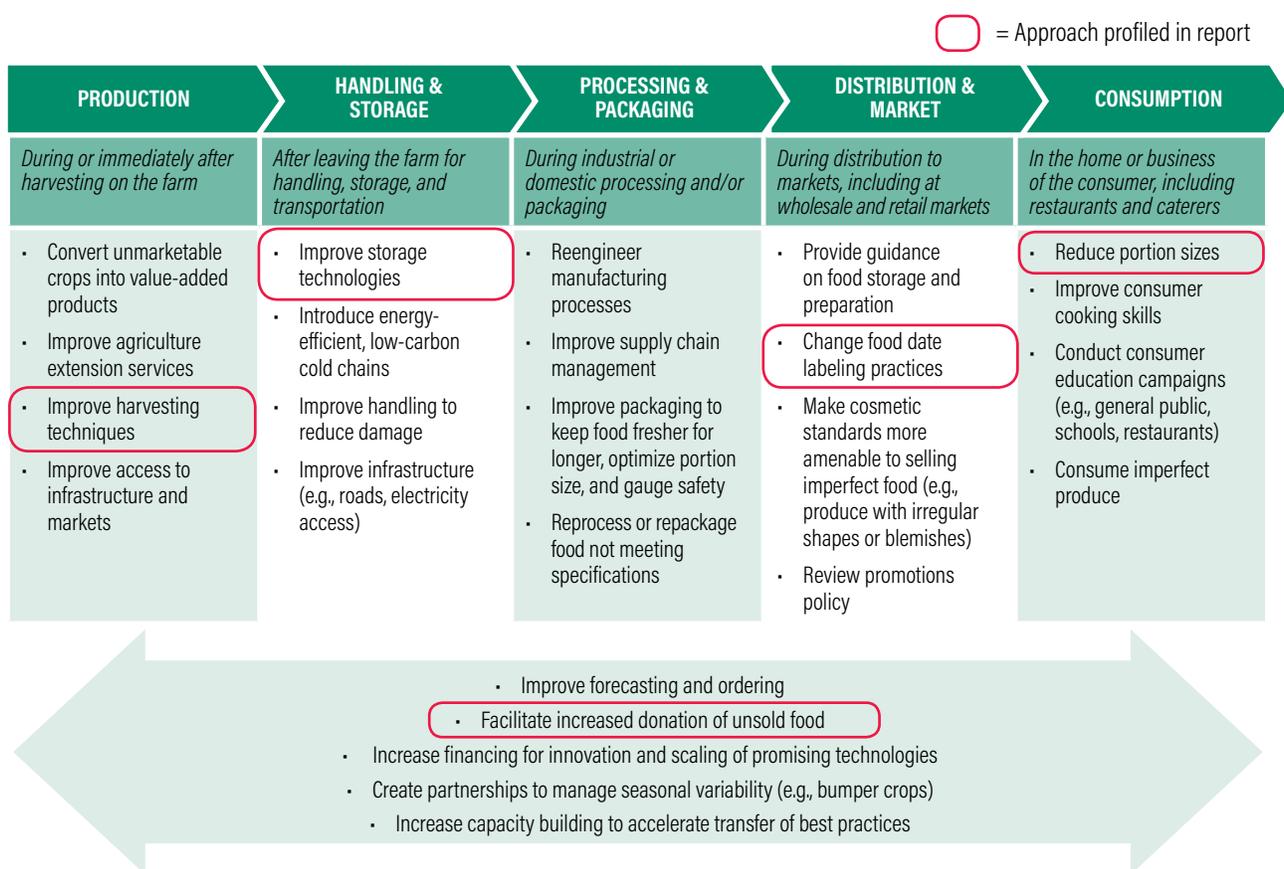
= Approach profiled in report

| PRODUCTION | HANDLING & STORAGE | PROCESSING & PACKAGING | DISTRIBUTION & MARKET | CONSUMPTION |
|---|---|---|---|---|
| *During or immediately after harvesting on the farm* | *After leaving the farm for handling, storage, and transportation* | *During industrial or domestic processing and/or packaging* | *During distribution to markets, including at wholesale and retail markets* | *In the home or business of the consumer, including restaurants and caterers* |
| • Convert unmarketable crops into value-added products<br>• Improve agriculture extension services<br>• Improve harvesting techniques<br>• Improve access to infrastructure and markets | • Improve storage technologies<br>• Introduce energy-efficient, low-carbon cold chains<br>• Improve handling to reduce damage<br>• Improve infrastructure (e.g., roads, electricity access) | • Reengineer manufacturing processes<br>• Improve supply chain management<br>• Improve packaging to keep food fresher for longer, optimize portion size, and gauge safety<br>• Reprocess or repackage food not meeting specifications | • Provide guidance on food storage and preparation<br>• Change food date labeling practices<br>• Make cosmetic standards more amenable to selling imperfect food (e.g., produce with irregular shapes or blemishes)<br>• Review promotions policy | • Reduce portion sizes<br>• Improve consumer cooking skills<br>• Conduct consumer education campaigns (e.g., general public, schools, restaurants)<br>• Consume imperfect produce |

• Improve forecasting and ordering
• Facilitate increased donation of unsold food
• Increase financing for innovation and scaling of promising technologies
• Create partnerships to manage seasonal variability (e.g., bumper crops)
• Increase capacity building to accelerate transfer of best practices